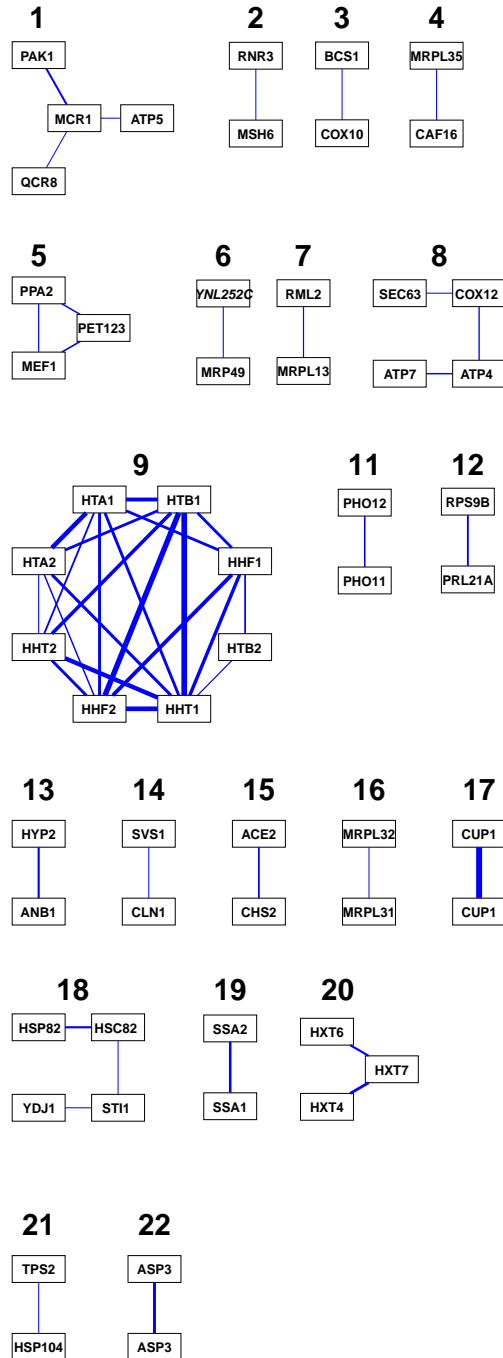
1
PAK1
MCR1
ATP5
QCR8

2
RNR3
MSH6

3
BCS1
COX10

4
MRPL35
CAF16

5
PPA2
PET123
MEF1

6
YNL252C
MRP49

7
RML2
MRPL13

8
SEC63
COX12
ATP7
ATP4

9
HTA1
HTB1
HTA2
HHF1
HHT2
HTB2
HHF2
HHT1

11
PHO12
PHO11

12
RPS9B
PRL21A

13
HYP2
ANB1

14
SVS1
CLN1

15
ACE2
CHS2

16
MRPL32
MRPL31

17
CUP1
CUP1

18
HSP82
HSC82
YDJ1
STI1

19
SSA2
SSA1

20
HXT6
HXT7
HXT4

21
TPS2
HSP104

22
ASP3
ASP3